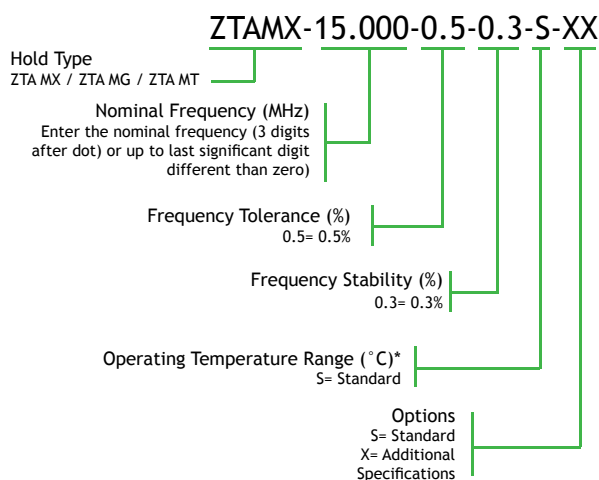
ZTAMX-15.000-0.5-0.3-S-XX

Hold Type
ZTA MX / ZTA MG / ZTA MT

Nominal Frequency (MHz)
Enter the nominal frequency (3 digits after dot) or up to last significant digit different than zero)

Frequency Tolerance (%)
0.5= 0.5%

Frequency Stability (%)
0.3= 0.3%

Operating Temperature Range (°C)*
S= Standard

Options
S= Standard
X= Additional Specifications